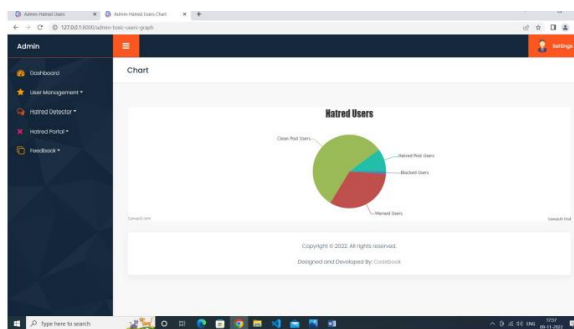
Admin Hatred Users × Admin Hatred Users Chart × +

← → C ① 127.0.0.1:8000/admin-toxic-users-graph

Admin

≡

Settings

Dashboard

User Management ▾

Hatred Detector ▾

Hatred Portal ▾

Feedback ▾

Chart

Hatred Users

Clean Post Users

Hatred Post Users

Blocked Users

Warned Users

CanvasJS.com

CanvasJS Trial

Copyright © 2022. All rights reserved.

Designed and Developed By: Codebook

Type here to search

ENG 17:37 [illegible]